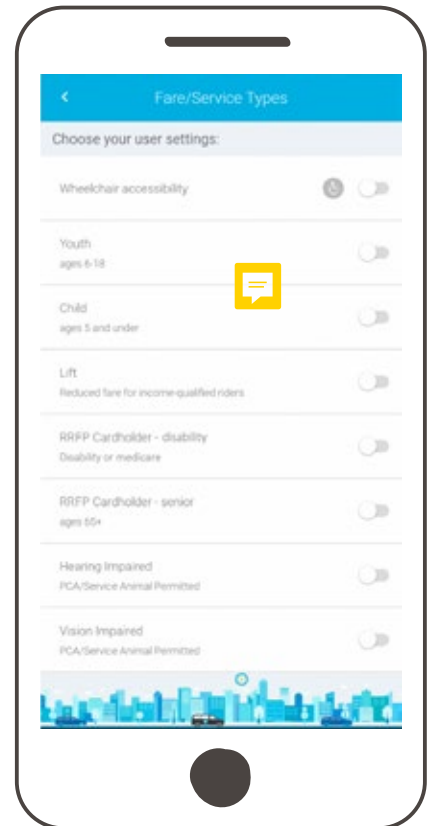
<

Fare/Service Types

Choose your user settings:

Wheelchair accessibility

Youth
ages 6-18

Child
ages 5 and under

Lift
Reduced fare for income-qualified riders

RRFP Cardholder - disability
Disability or medicare

RRFP Cardholder - senior
ages 65+

Hearing Impaired
PCA/Service Animal Permitted

Vision Impaired
PCA/Service Animal Permitted